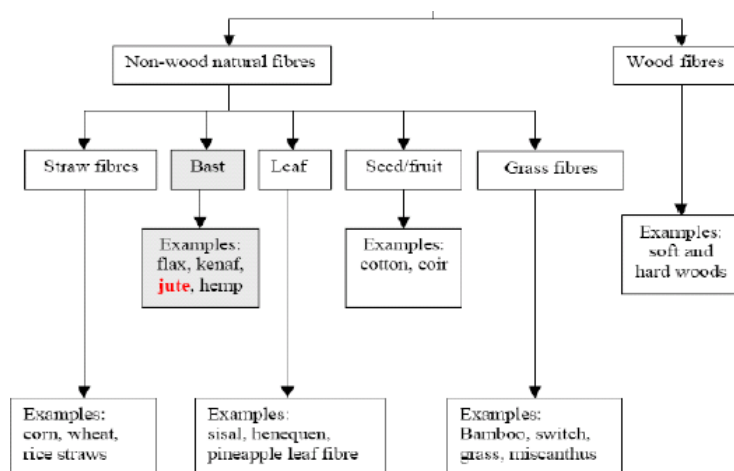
Non-wood natural fibres

Wood fibres

Straw fibres

Bast

Leaf

Seed/fruit

Grass fibres

Examples: flax, kenaf, jute, hemp

Examples: cotton, coir

Examples: soft and hard woods

Examples: corn, wheat, rice straws

Examples: sisal, henequen, pineapple leaf fibre

Examples: Bamboo, switch, grass, miscanthus